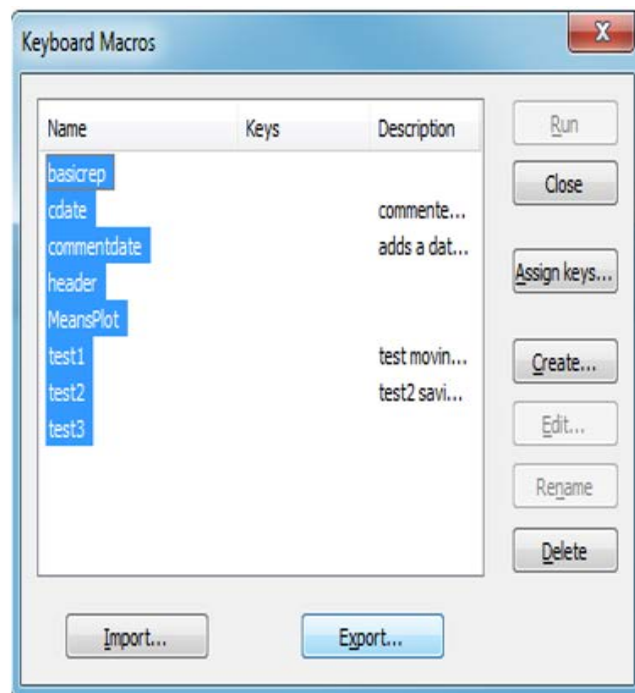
Keyboard Macros

X

| Name | Keys | Description |
|---|---|---|
| basicrep | | |
| cdate | | commente... |
| commentdate | | adds a dat... |
| header | | |
| MeansPlot | | |
| test1 | | test movin... |
| test2 | | test2 savi... |
| test3 | | |

Run

Close

Assign keys...

Create...

Edit...

Rename

Delete

Import...

Export...